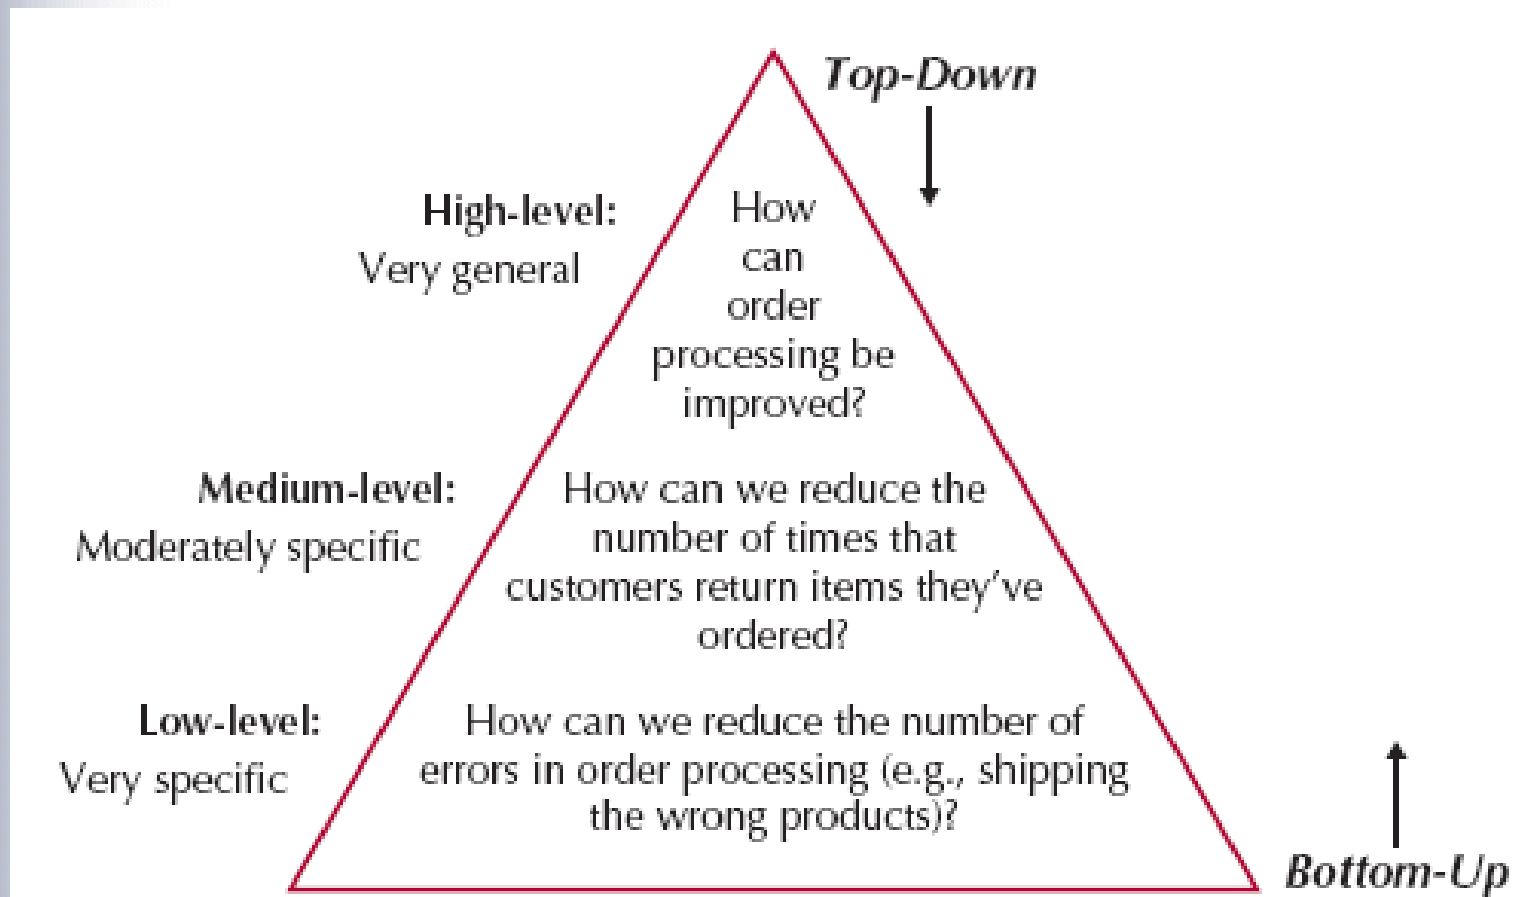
Top-Down

High-level:
Very general

How can order processing be improved?

Medium-level:
Moderately specific

How can we reduce the number of times that customers return items they've ordered?

Low-level:
Very specific

How can we reduce the number of errors in order processing (e.g., shipping the wrong products)?

Bottom-Up